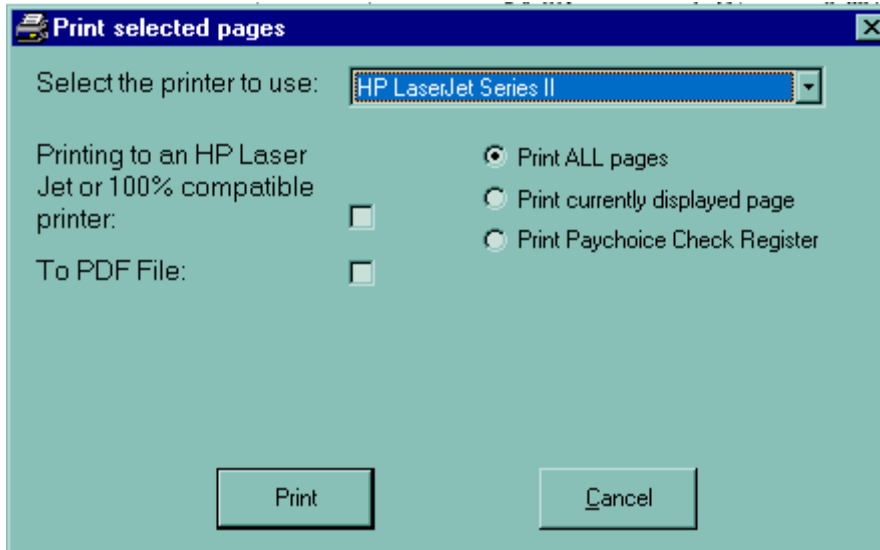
Print selected pages

Select the printer to use: HP LaserJet Series II

Printing to an HP Laser Jet or 100% compatible printer:

To PDF File:

Print ALL pages

Print currently displayed page

Print Paychoice Check Register

Print

Cancel